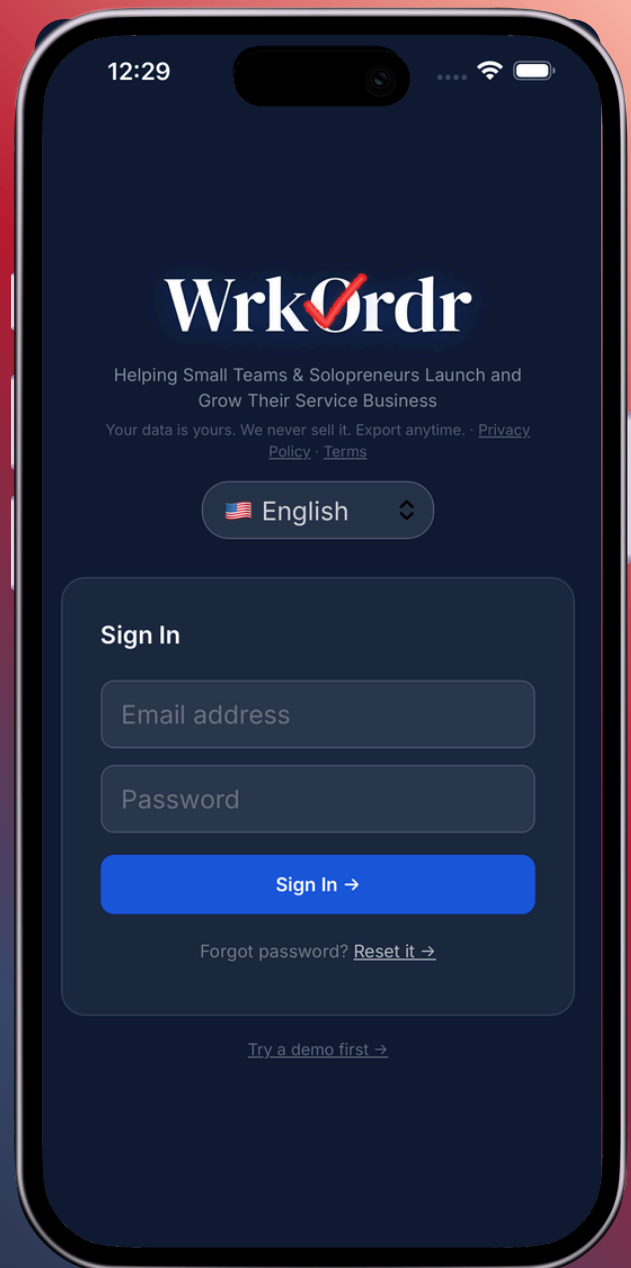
12:29

WrkØrdr

Helping Small Teams & Solopreneurs Launch and Grow Their Service Business

Your data is yours. We never sell it. Export anytime. · Privacy Policy · Terms

English

Sign In

Email address

Password

Sign In →

Forgot password? Reset it →

Try a demo first →